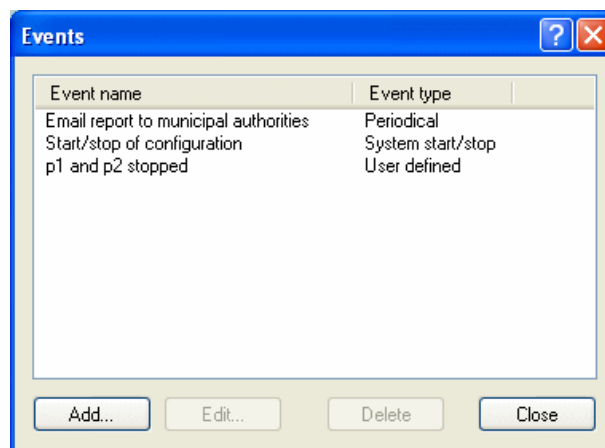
Events

| Event name | Event type |
|---|---|
| Email report to municipal authorities | Periodical |
| Start/stop of configuration | System start/stop |
| p1 and p2 stopped | User defined |

Add... Edit... Delete Close